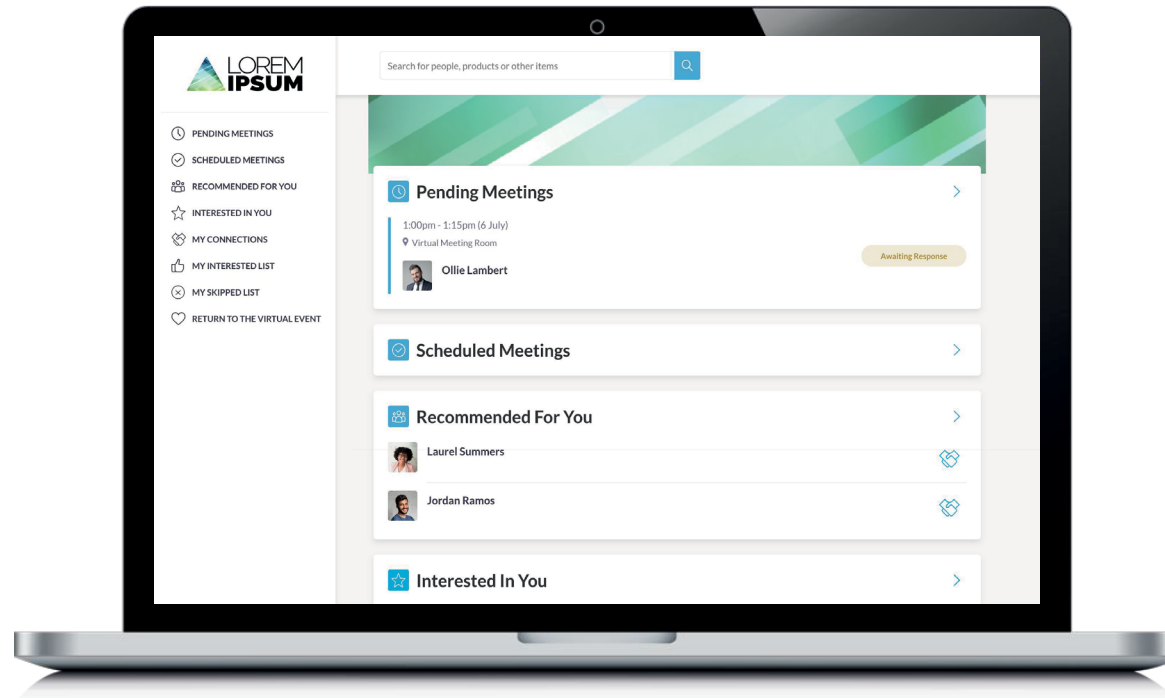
LOREM
IPSUM

PENDING MEETINGS
SCHEDULED MEETINGS
RECOMMENDED FOR YOU
INTERESTED IN YOU
MY CONNECTIONS
MY INTERESTED LIST
MY SKIPPED LIST
RETURN TO THE VIRTUAL EVENT

Search for people, products or other items

Pending Meetings

1:00pm - 1:15pm (6 July)
Virtual Meeting Room
Ollie Lambert
Awaiting Response

Scheduled Meetings

Recommended For You

Laurel Summers
Jordan Ramos

Interested In You